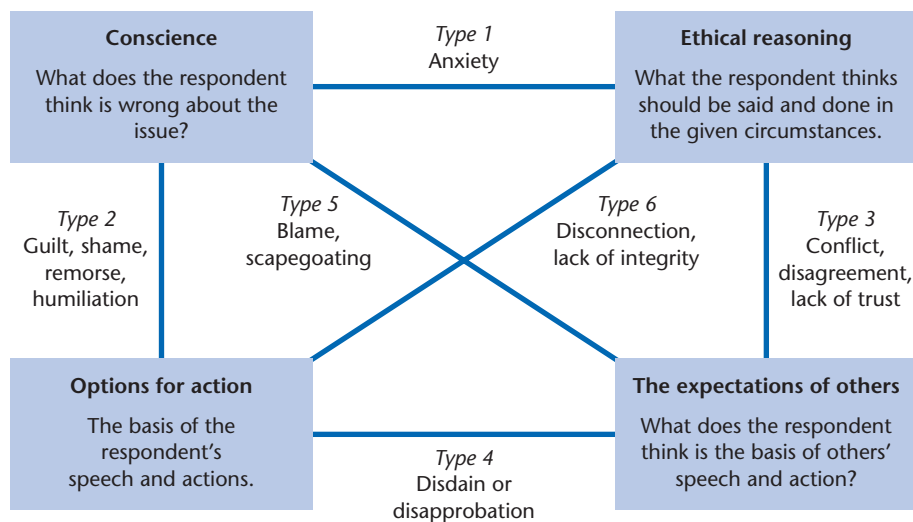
Conscience
What does the respondent think is wrong about the issue?

Type 1
Anxiety

Ethical reasoning
What the respondent thinks should be said and done in the given circumstances.

Type 2
Guilt, shame, remorse, humiliation

Type 5
Blame, scapegoating

Type 6
Disconnection, lack of integrity

Type 3
Conflict, disagreement, lack of trust

Options for action
The basis of the respondent's speech and actions.

Type 4
Disdain or disapprobation

The expectations of others
What does the respondent think is the basis of others' speech and action?